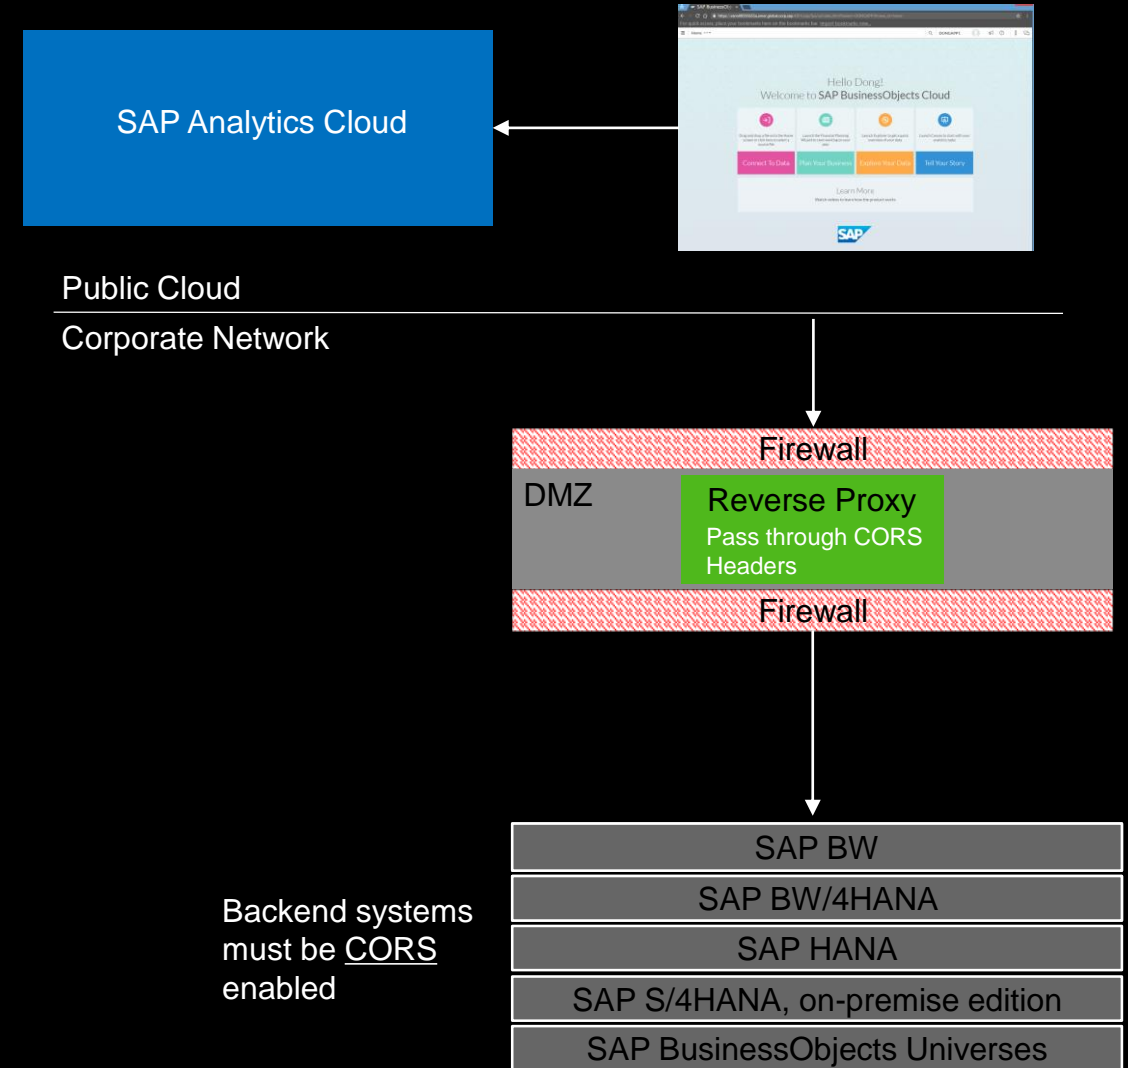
SAP Analytics Cloud

Hello Dong!
Welcome to SAP BusinessObjects Cloud

Connect To Data
Plan Your Business
Explore Your Data
Tell Your Story

Learn More

SAP

Public Cloud

Corporate Network

Firewall

DMZ

Reverse Proxy
Pass through CORS Headers

Firewall

SAP BW

SAP BW/4HANA

SAP HANA

SAP S/4HANA, on-premise edition

SAP BusinessObjects Universes

Backend systems must be CORS enabled